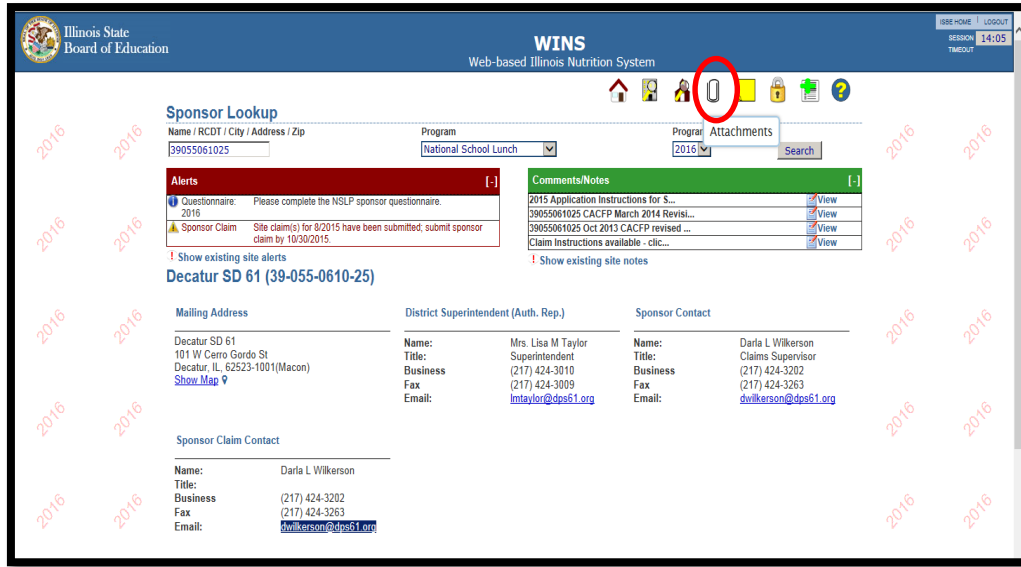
Illinois State Board of Education

WINS
Web-based Illinois Nutrition System

ISBE HOME | LOGOUT
SESSION TIMEOUT 14:05

Attachments

Sponsor Lookup

Name / RCDT / City / Address / Zip
39055061025

Program
National School Lunch

Prograr
2016

Search

Alerts [-]

| | |
|---|---|
| Questionnaire: 2016 | Please complete the NSLP sponsor questionnaire. |
| Sponsor Claim | Site claim(s) for 8/2015 have been submitted; submit sponsor claim by 10/30/2015. |

! Show existing site alerts

Comments/Notes [-]

| | |
|---|---|
| 2015 Application Instructions for S... | View |
| 39055061025 CACFP March 2014 Revisi... | View |
| 39055061025 Oct 2013 CACFP revised ... | View |
| Claim Instructions available - clic... | View |

! Show existing site notes

Decatur SD 61 (39-055-0610-25)

Mailing Address

Decatur SD 61
101 W Cerro Gordo St
Decatur, IL, 62523-1001(Macon)
Show Map

District Superintendent (Auth. Rep.)

Name: Mrs. Lisa M Taylor
Title: Superintendent
Business (217) 424-3010
Fax (217) 424-3009
Email: lmtaylor@dps61.org

Sponsor Contact

Name: Darla L Wilkerson
Title: Claims Supervisor
Business (217) 424-3202
Fax (217) 424-3263
Email: dwilkerson@dps61.org

Sponsor Claim Contact

Name: Darla L Wilkerson
Title:
Business (217) 424-3202
Fax (217) 424-3263
Email: dwilkerson@dps61.org

2016 2016 2016 2016 2016 2016 2016 2016 2016 2016 2016 2016 2016 2016 2016 2016 2016 2016 2016 2016